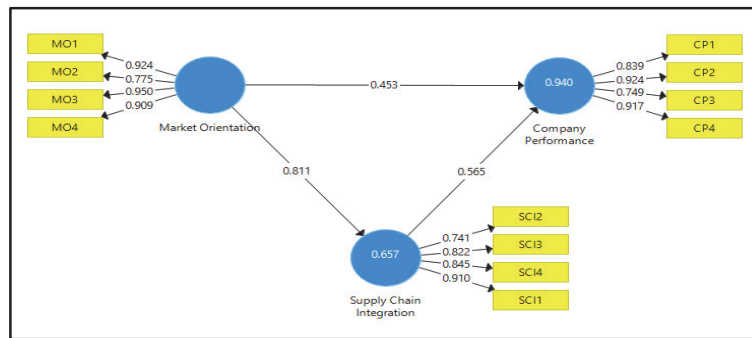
MO1
MO2
MO3
MO4
0.924
0.775
0.950
0.909
Market Orientation
0.453
0.940
Company Performance
0.839
0.924
0.749
0.917
CP1
CP2
CP3
CP4
0.811
0.565
0.657
Supply Chain Integration
0.741
0.822
0.845
0.910
SCI2
SCI3
SCI4
SCI1